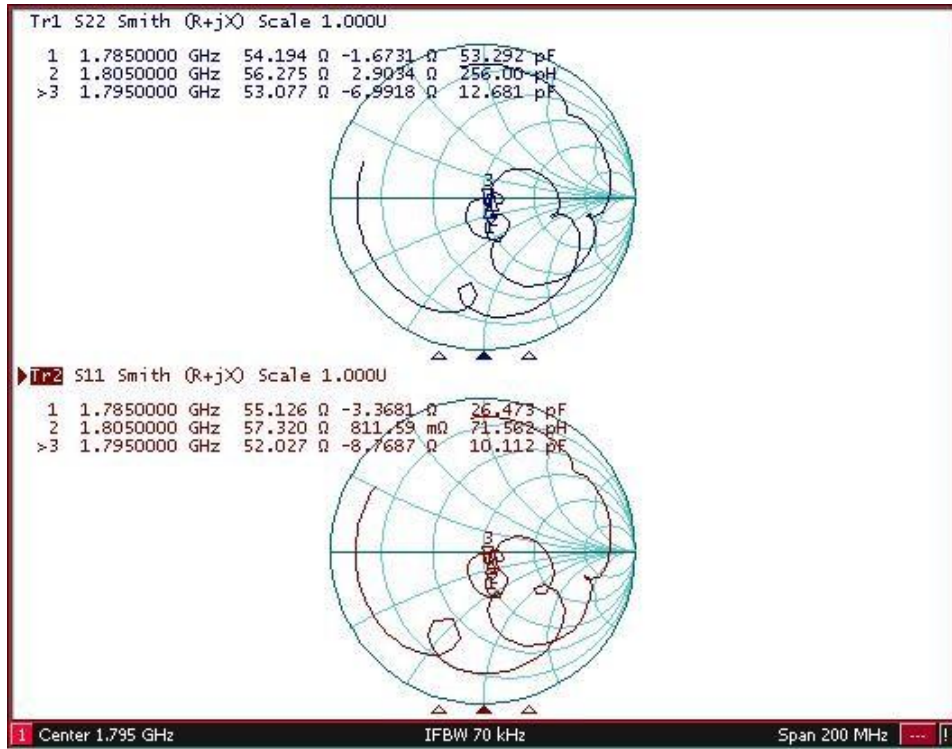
Tr1 S22 Smith (R+jX) Scale 1.000U

| | | | | |
|---|---|---|---|---|
| 1 | 1.7850000 GHz | 54.194 Ω | -1.6731 Ω | 53.292 pF |
| 2 | 1.8050000 GHz | 56.275 Ω | 2.9034 Ω | 256.00 pH |
| >3 | 1.7950000 GHz | 53.077 Ω | -6.9918 Ω | 12.681 pF |

3

Tr2 S11 Smith (R+jX) Scale 1.000U

| | | | | |
|---|---|---|---|---|
| 1 | 1.7850000 GHz | 55.126 Ω | -3.3681 Ω | 26.473 pF |
| 2 | 1.8050000 GHz | 57.320 Ω | 811.59 mΩ | 71.562 pH |
| >3 | 1.7950000 GHz | 52.027 Ω | -8.7687 Ω | 10.112 pF |

3

1 Center 1.795 GHz IFBW 70 kHz Span 200 MHz ---